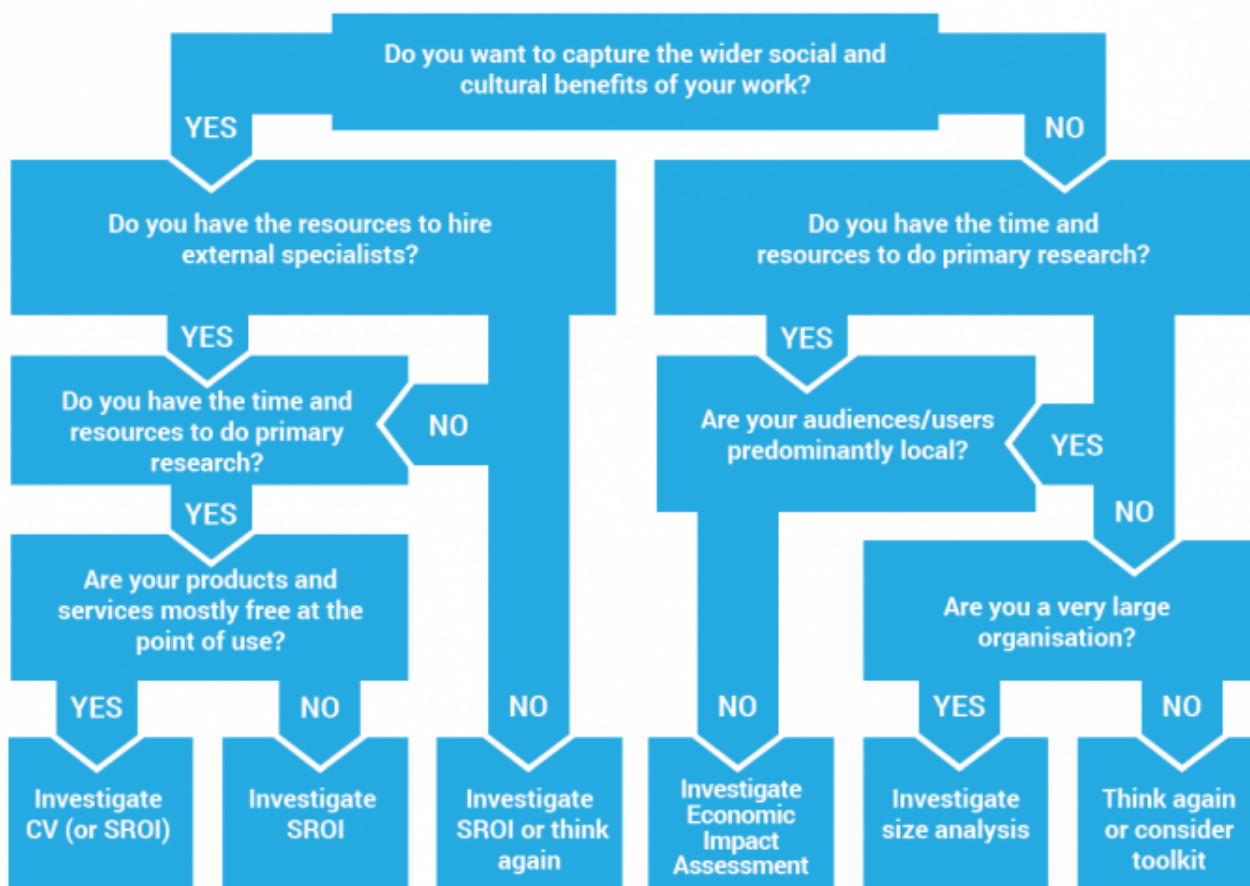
Do you want to capture the wider social and cultural benefits of your work?

YES

NO

Do you have the resources to hire external specialists?

Do you have the time and resources to do primary research?

YES

Do you have the time and resources to do primary research?

NO

YES

Are your audiences/users predominantly local?

YES

YES

NO

Are your products and services mostly free at the point of use?

Are you a very large organisation?

YES

NO

NO

NO

YES

NO

Investigate CV (or SROI)

Investigate SROI

Investigate SROI or think again

Investigate Economic Impact Assessment

Investigate size analysis

Think again or consider toolkit